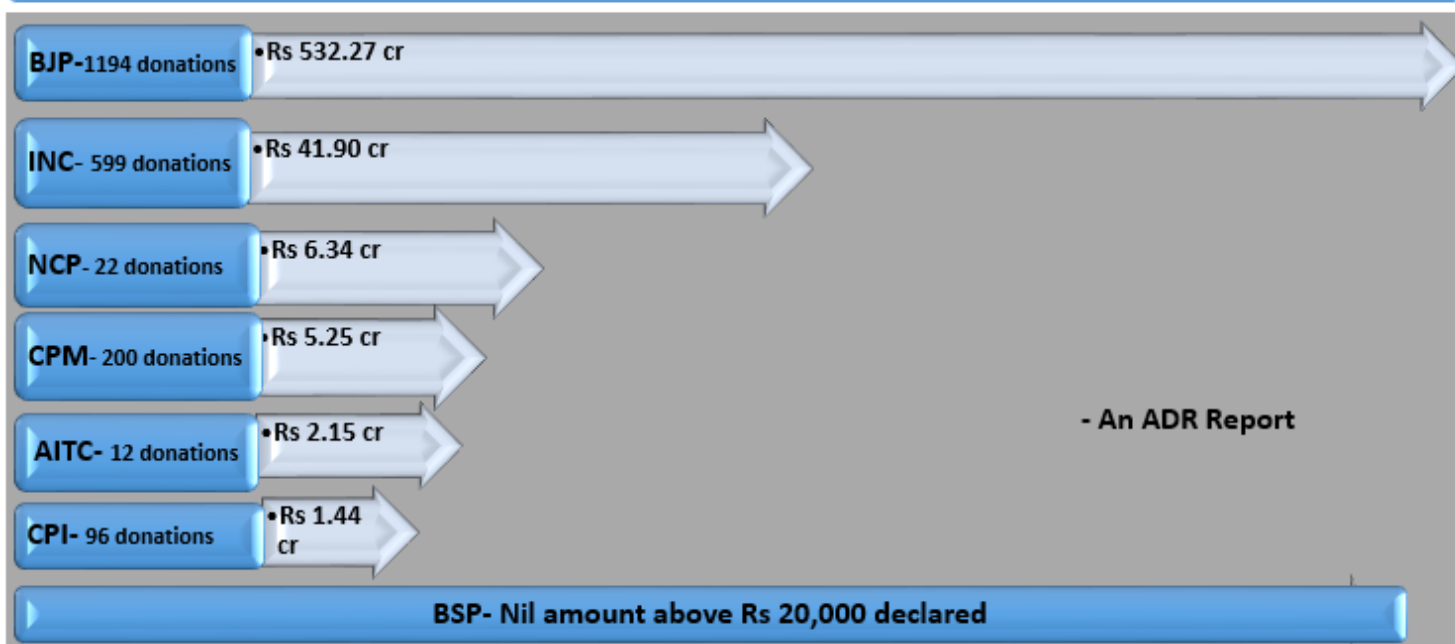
BJP-1194 donations
•Rs 532.27 cr

INC- 599 donations
•Rs 41.90 cr

NCP- 22 donations
•Rs 6.34 cr

CPM- 200 donations
•Rs 5.25 cr

AITC- 12 donations
•Rs 2.15 cr

CPI- 96 donations
•Rs 1.44 cr

- An ADR Report

BSP- Nil amount above Rs 20,000 declared